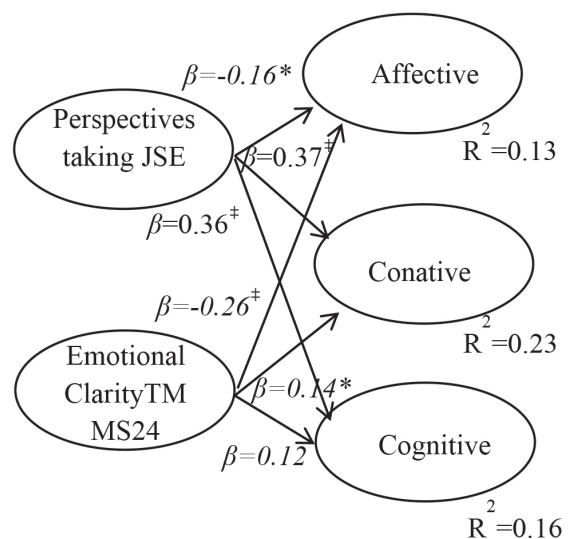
Perspectives taking JSE

Emotional ClarityTM MS24

Affective

Conative

Cognitive

$\beta$=-0.16*

$\beta$=0.37$^‡$

$R^2$=0.13

$\beta$=0.36$^‡$

$\beta$=-0.26$^‡$

$R^2$=0.23

$\beta$=0.14*

$\beta$=0.12

$R^2$=0.16